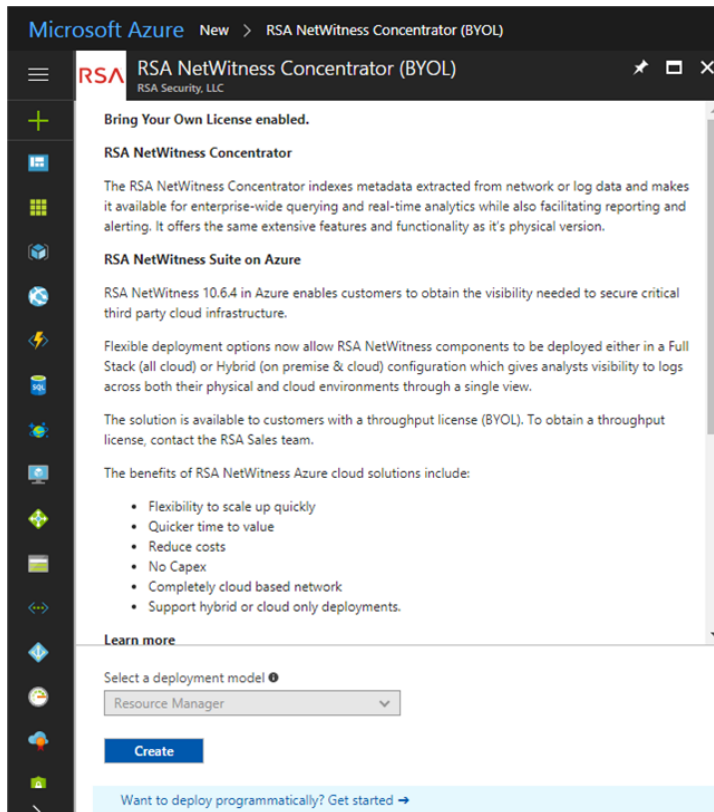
Microsoft Azure New > RSA NetWitness Concentrator (BYOL)

RSA RSA NetWitness Concentrator (BYOL)
RSA Security, LLC

Bring Your Own License enabled.

RSA NetWitness Concentrator

The RSA NetWitness Concentrator indexes metadata extracted from network or log data and makes it available for enterprise-wide querying and real-time analytics while also facilitating reporting and alerting. It offers the same extensive features and functionality as it's physical version.

RSA NetWitness Suite on Azure

RSA NetWitness 10.6.4 in Azure enables customers to obtain the visibility needed to secure critical third party cloud infrastructure.

Flexible deployment options now allow RSA NetWitness components to be deployed either in a Full Stack (all cloud) or Hybrid (on premise & cloud) configuration which gives analysts visibility to logs across both their physical and cloud environments through a single view.

The solution is available to customers with a throughput license (BYOL). To obtain a throughput license, contact the RSA Sales team.

The benefits of RSA NetWitness Azure cloud solutions include:

- Flexibility to scale up quickly
- Quicker time to value
- Reduce costs
- No Capex
- Completely cloud based network
- Support hybrid or cloud only deployments.

Learn more

Select a deployment model

Resource Manager

Create

Want to deploy programmatically? Get started ➔